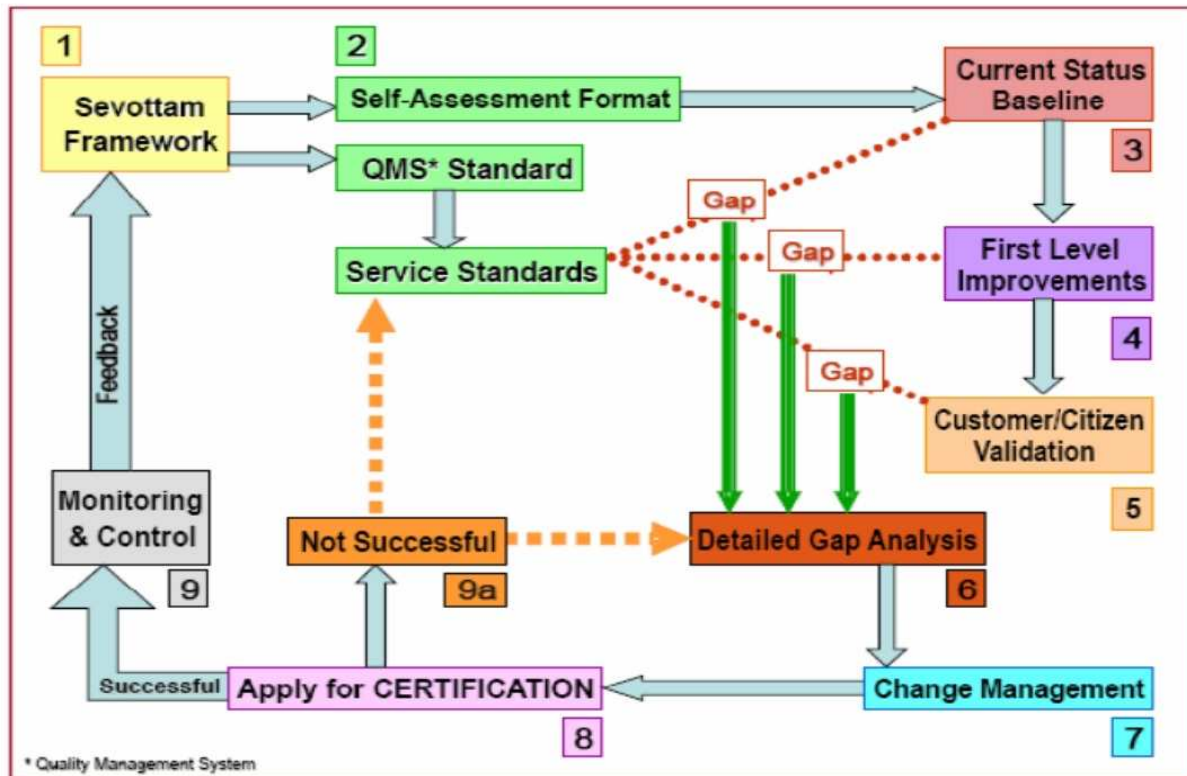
1

Sevottam Framework

2

Self-Assessment Format

QMS* Standard

Service Standards

Current Status Baseline

3

Gap

Gap

Gap

First Level Improvements

4

Customer/Citizen Validation

5

Feedback

Monitoring & Control

9

Not Successful

9a

Detailed Gap Analysis

6

Successful

Apply for CERTIFICATION

8

Change Management

7

* Quality Management System